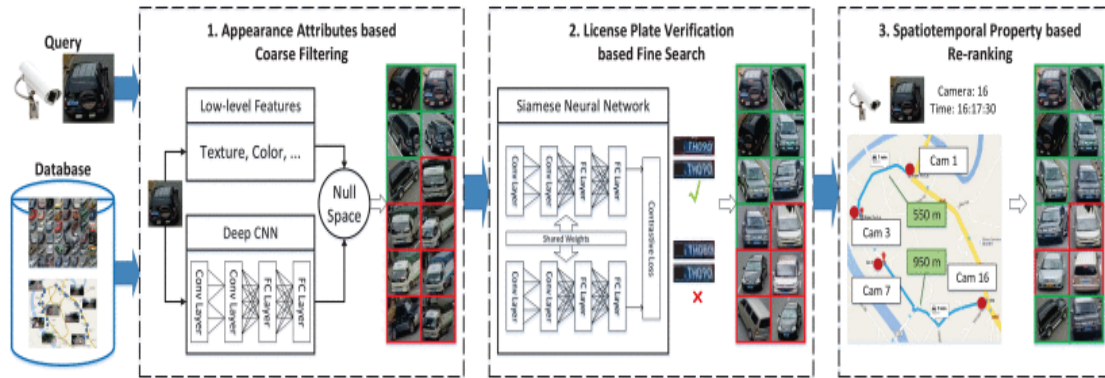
Query

Database

1. Appearance Attributes based Coarse Filtering

Low-level Features

Texture, Color, ...

Null Space

Deep CNN

Conv Layer

Conv Layer

FC Layer

FC Layer

2. License Plate Verification based Fine Search

Siamese Neural Network

Conv Layer

Conv Layer

FC Layer

FC Layer

Shared Weights

Conv Layer

Conv Layer

FC Layer

FC Layer

Contrastive Loss

TH090

TH090

TH090

TH090

3. Spatiotemporal Property based Re-ranking

Camera: 16

Time: 16:17:30

Cam 1

Cam 3

550 m

950 m

Cam 16

Cam 7